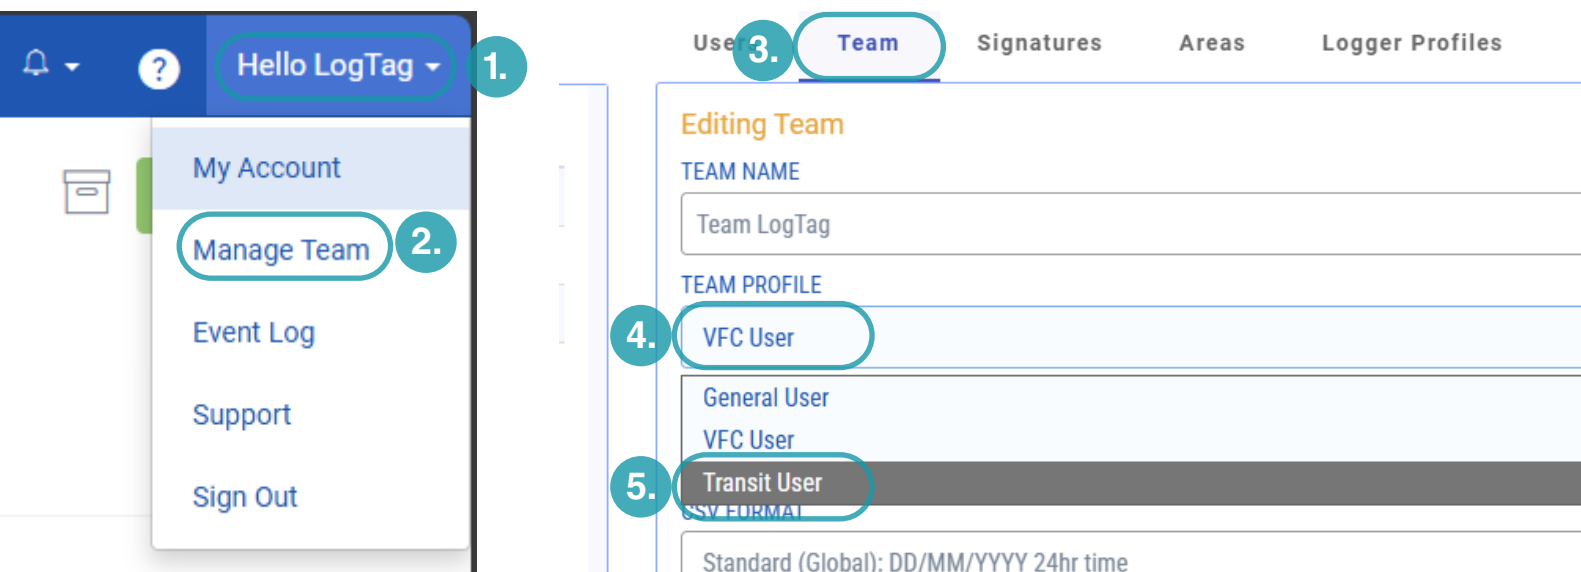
Hello LogTag

1.

My Account

Manage Team

2.

Event Log

Support

Sign Out

Use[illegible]

3.

Team

Signatures

Areas

Logger Profiles

Editing Team

TEAM NAME

Team LogTag

TEAM PROFILE

4.

VFC User

General User

VFC User

5.

Transit User

CSV FORMAT

Standard (Global): DD/MM/YYYY 24hr time